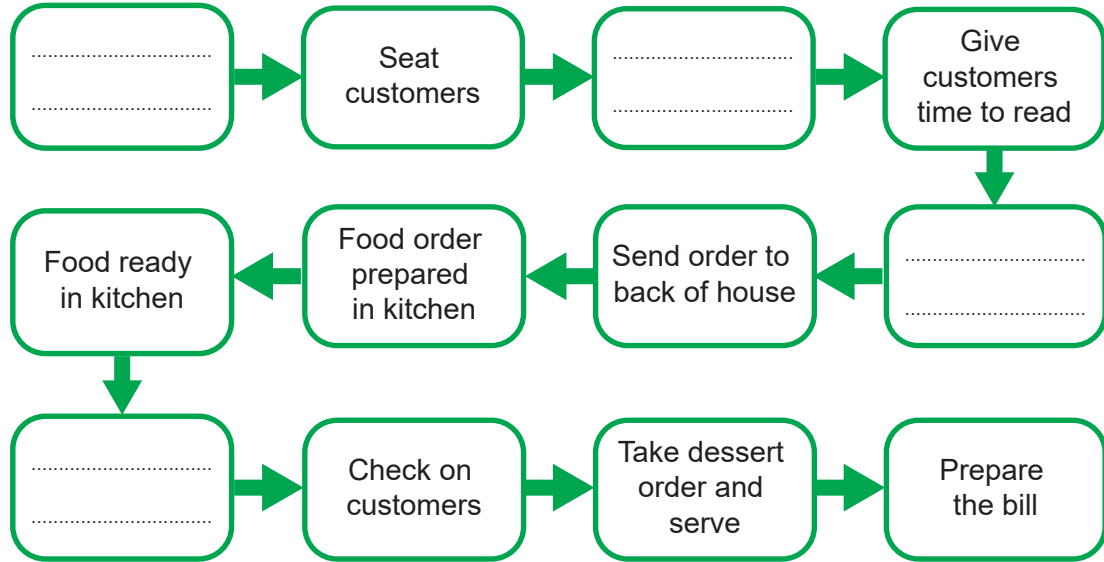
..............................
..............................

Seat customers

..............................
..............................

Give customers time to read

..............................
..............................

Send order to back of house

Food order prepared in kitchen

Food ready in kitchen

..............................
..............................

Check on customers

Take dessert order and serve

Prepare the bill